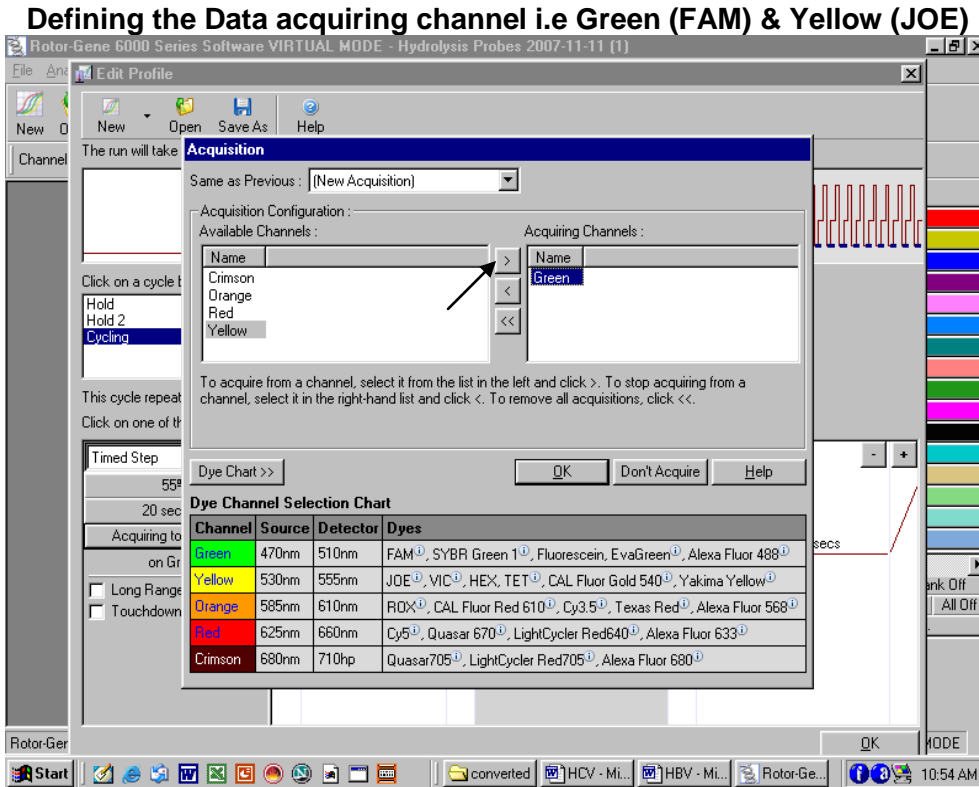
Defining the Data acquiring channel i.e Green (FAM) & Yellow (JOE)

Rotor-Gene 6000 Series Software VIRTUAL MODE - Hydrolysis Probes 2007-11-11 (1)

File Ana

New O

Channel

Edit Profile

New Open Save As Help

The run will take

Click on a cycle b

Hold
Hold 2
Cycling

This cycle repeat

Click on one of th

Timed Step

55º

20 sec

Acquiring to

on Gr

Long Range

Touchdown

Acquisition

Same as Previous : (New Acquisition)

Acquisition Configuration :

Available Channels :

| Name |
|---|
| Crimson |
| Orange |
| Red |
| Yellow |

>

<

<<

Acquiring Channels :

| Name |
|---|
| Green |

To acquire from a channel, select it from the list in the left and click >. To stop acquiring from a channel, select it in the right-hand list and click <. To remove all acquisitions, click <<.

Dye Chart >>

OK

Don't Acquire

Help

Dye Channel Selection Chart

| Channel | Source | Detector | Dyes |
|---|---|---|---|
| Green | 470nm | 510nm | FAM, SYBR Green 1, Fluorescein, EvaGreen, Alexa Fluor 488 |
| Yellow | 530nm | 555nm | JOE, VIC, HEX, TET, CAL Fluor Gold 540, Yakima Yellow |
| Orange | 585nm | 610nm | ROX, CAL Fluor Red 610, Cy3.5, Texas Red, Alexa Fluor 568 |
| Red | 625nm | 660nm | Cy5, Quasar 670, LightCycler Red640, Alexa Fluor 633 |
| Crimson | 680nm | 710hp | Quasar705, LightCycler Red705, Alexa Fluor 680 |

secs

- +

nk Off

All Off

Rotor-Ger

OK

MODE

Start

converted

HCV - Mi...

HBV - Mi...

Rotor-Ge...

10:54 AM